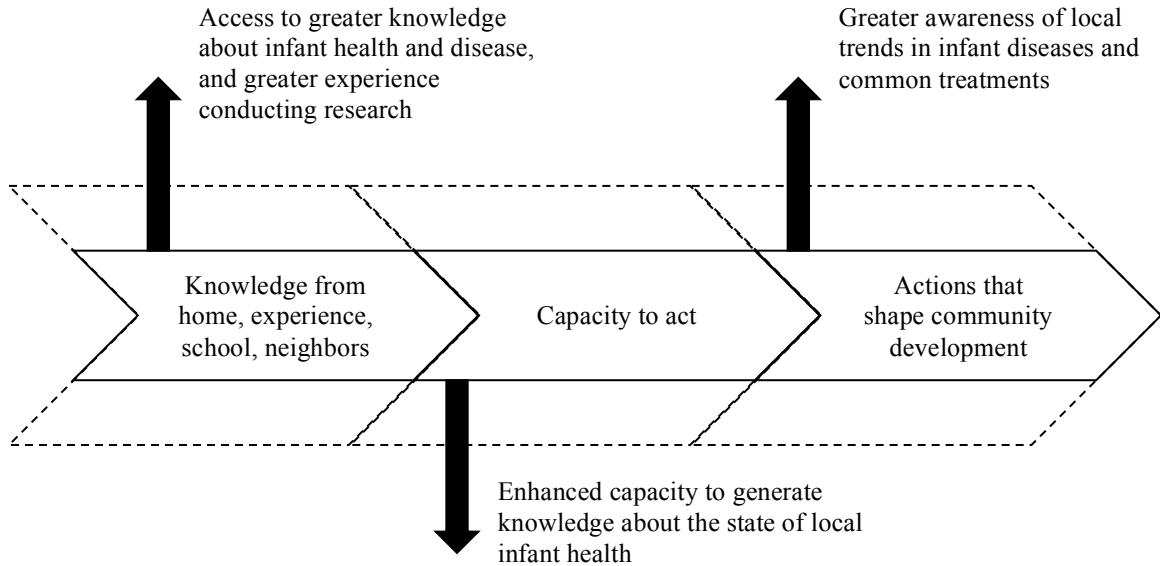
Access to greater knowledge about infant health and disease, and greater experience conducting research

Greater awareness of local trends in infant diseases and common treatments

Knowledge from home, experience, school, neighbors

Capacity to act

Actions that shape community development

Enhanced capacity to generate knowledge about the state of local infant health